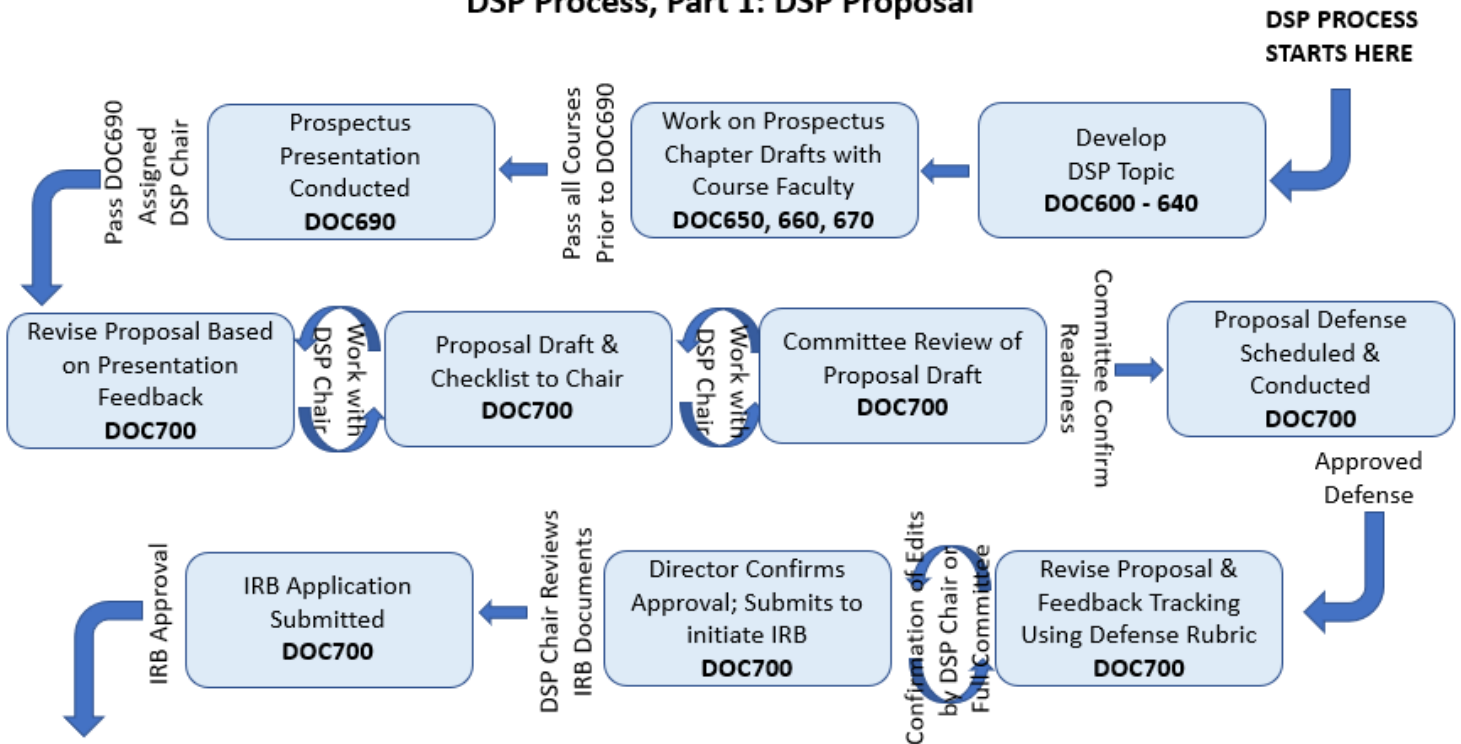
DSP Process, Part 1: DSP Proposal

DSP PROCESS STARTS HERE

Develop DSP Topic
DOC600 - 640

Work on Prospectus Chapter Drafts with Course Faculty
DOC650, 660, 670

Pass all Courses Prior to DOC690

Prospectus Presentation Conducted
DOC690

Pass DOC690 Assigned DSP Chair

Revise Proposal Based on Presentation Feedback
DOC700

Work with DSP Chair

Proposal Draft & Checklist to Chair
DOC700

Work with DSP Chair

Committee Review of Proposal Draft
DOC700

Committee Confirm Readiness

Proposal Defense Scheduled & Conducted
DOC700

Approved Defense

Revise Proposal & Feedback Tracking Using Defense Rubric
DOC700

Confirmation of Edits by DSP Chair or Full Committee

Director Confirms Approval; Submits to initiate IRB
DOC700

DSP Chair Reviews IRB Documents

IRB Application Submitted
DOC700

IRB Approval